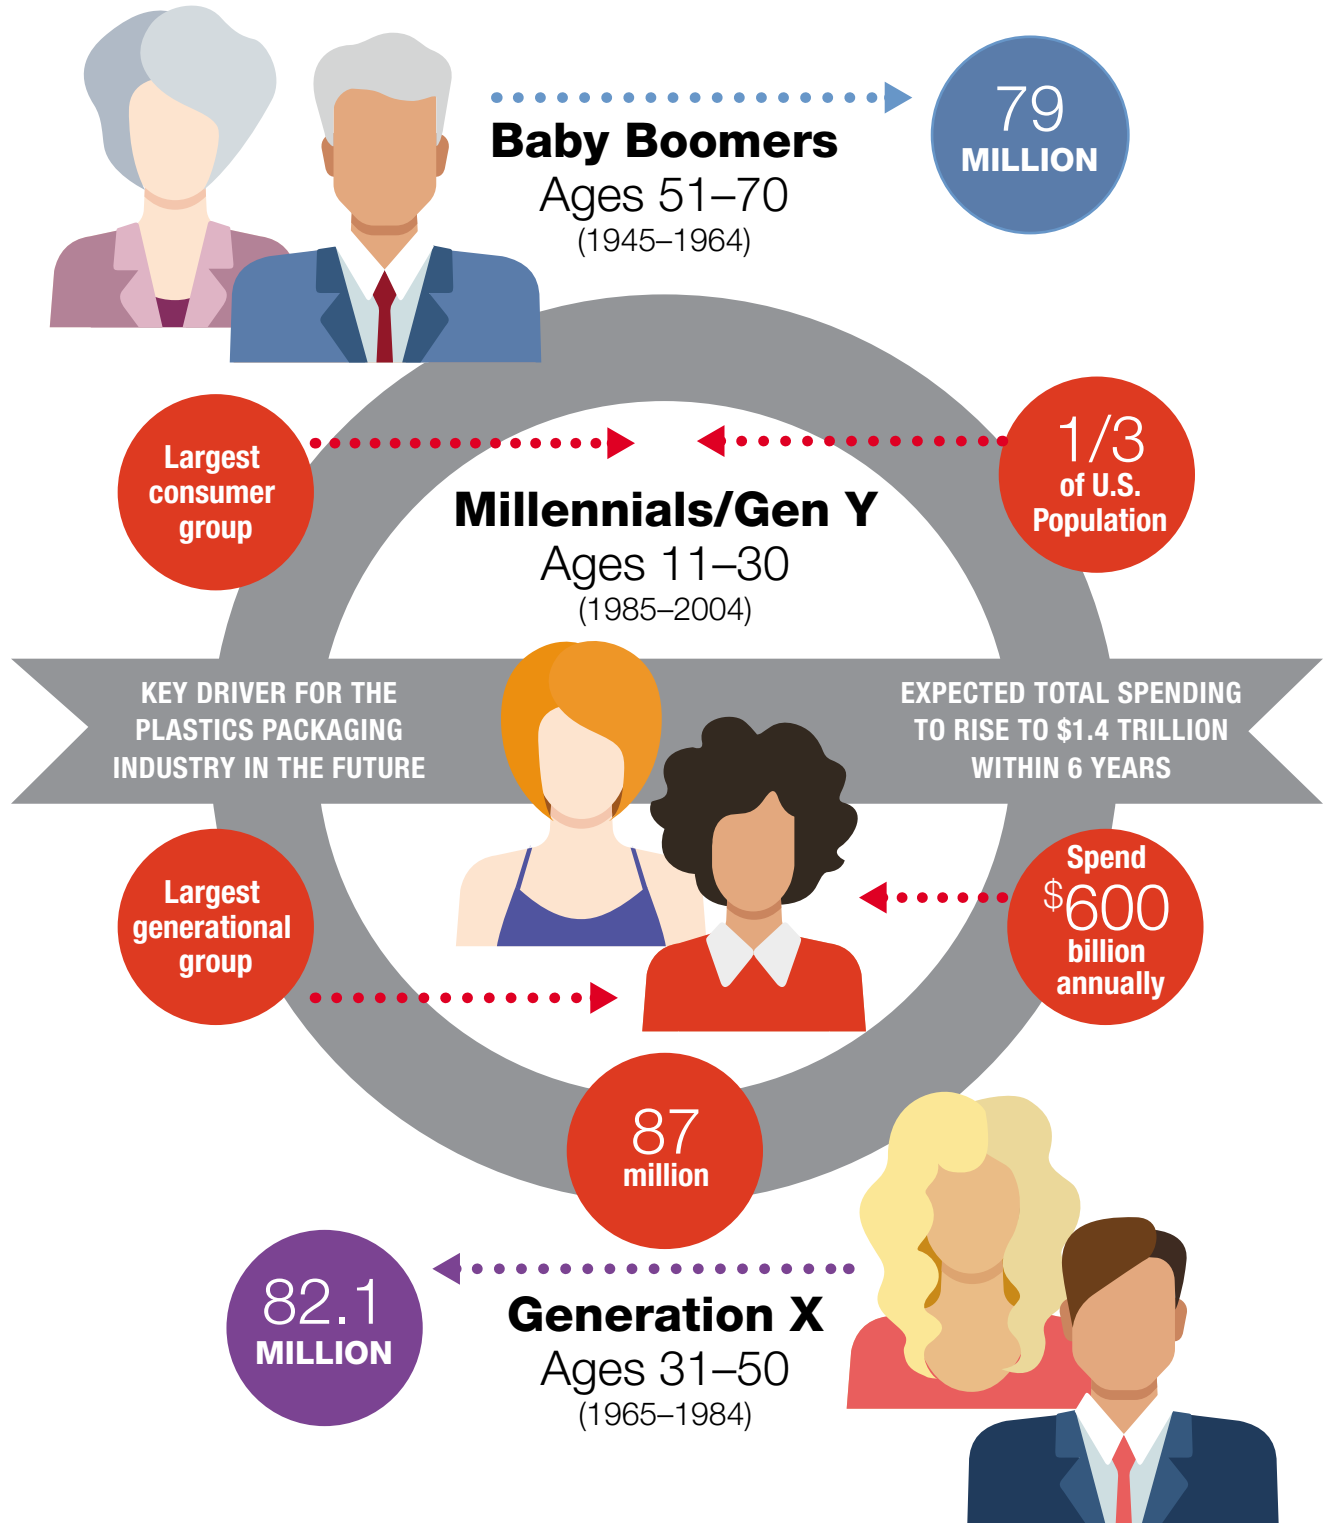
Baby Boomers
Ages 51–70
(1945–1964)

79
MILLION

Largest consumer group

1/3
of U.S. Population

Millennials/Gen Y
Ages 11–30
(1985–2004)

KEY DRIVER FOR THE PLASTICS PACKAGING INDUSTRY IN THE FUTURE

EXPECTED TOTAL SPENDING TO RISE TO $1.4 TRILLION WITHIN 6 YEARS

Largest generational group

Spend
$600
billion annually

87
million

82.1
MILLION

Generation X
Ages 31–50
(1965–1984)